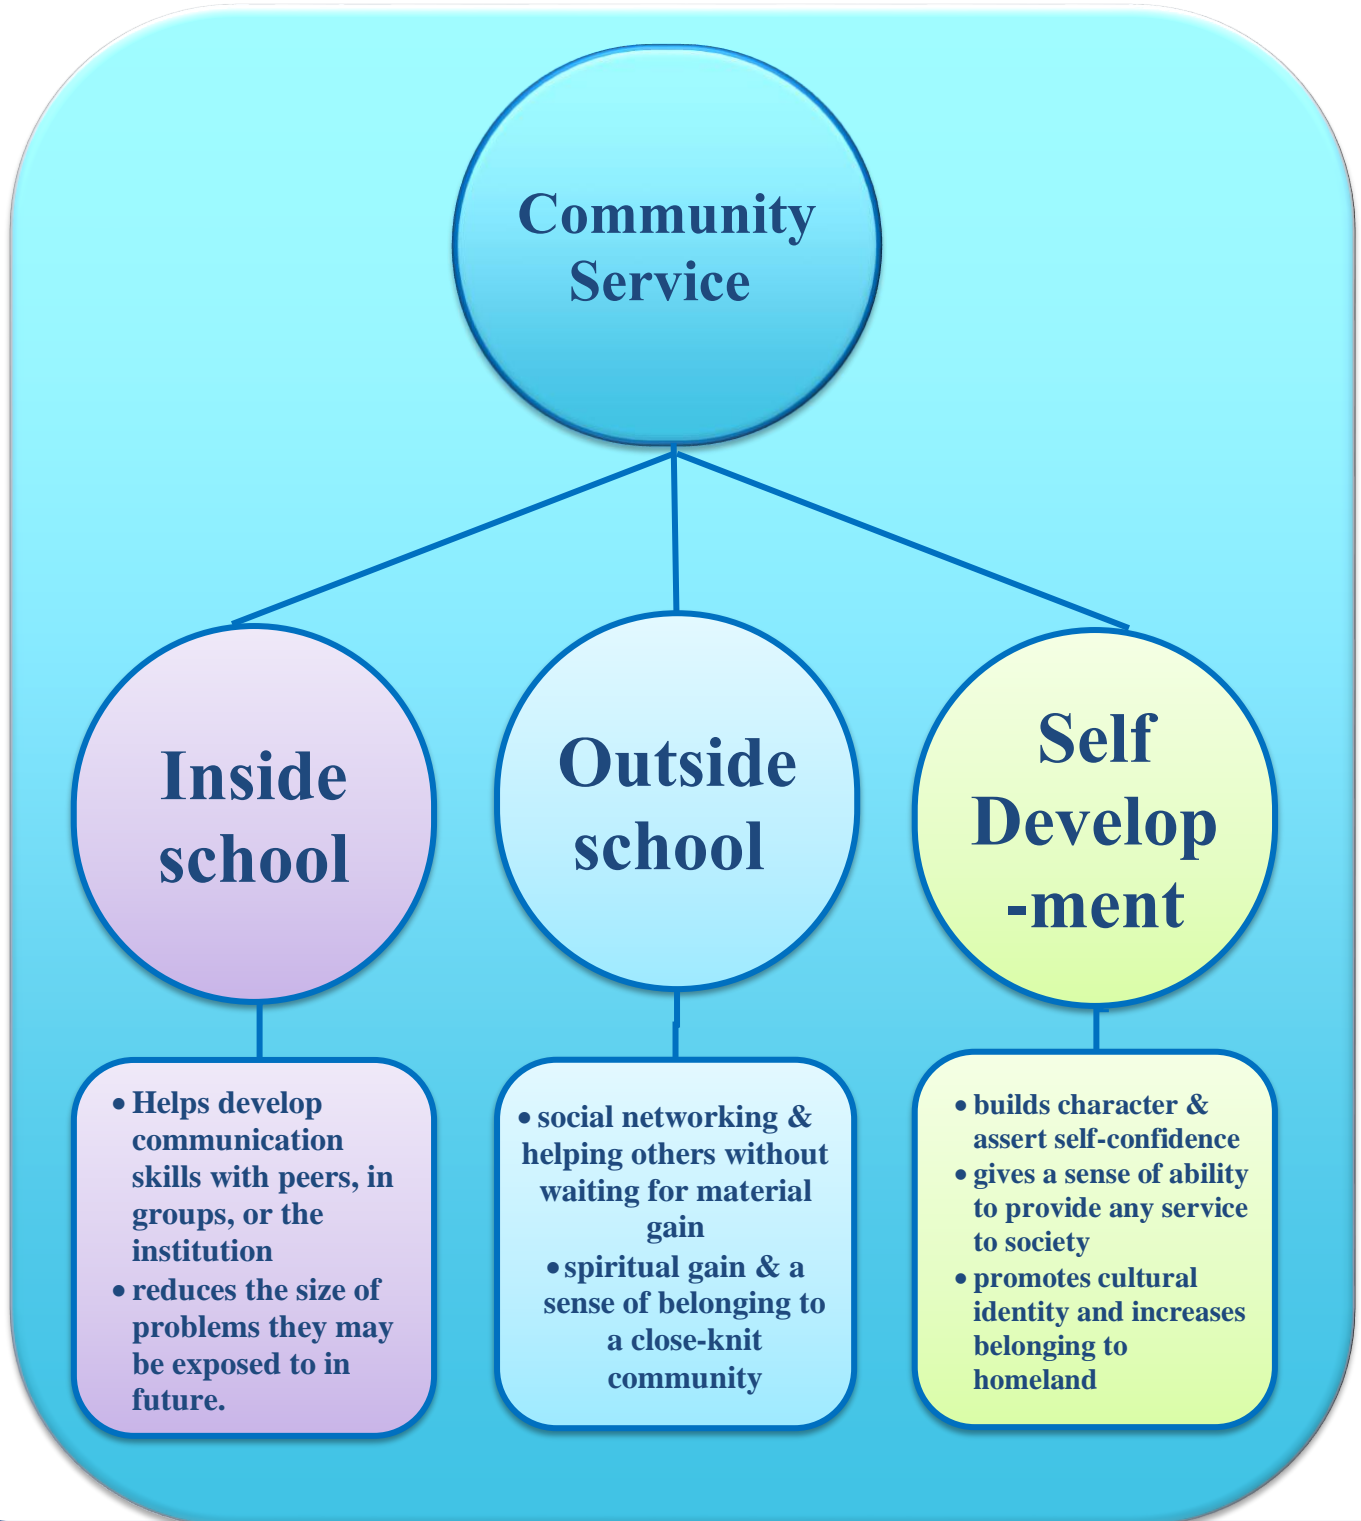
Community Service

Inside school

Outside school

Self Develop -ment

• Helps develop communication skills with peers, in groups, or the institution
• reduces the size of problems they may be exposed to in future.

• social networking & helping others without waiting for material gain
• spiritual gain & a sense of belonging to a close-knit community

• builds character & assert self-confidence
• gives a sense of ability to provide any service to society
• promotes cultural identity and increases belonging to homeland